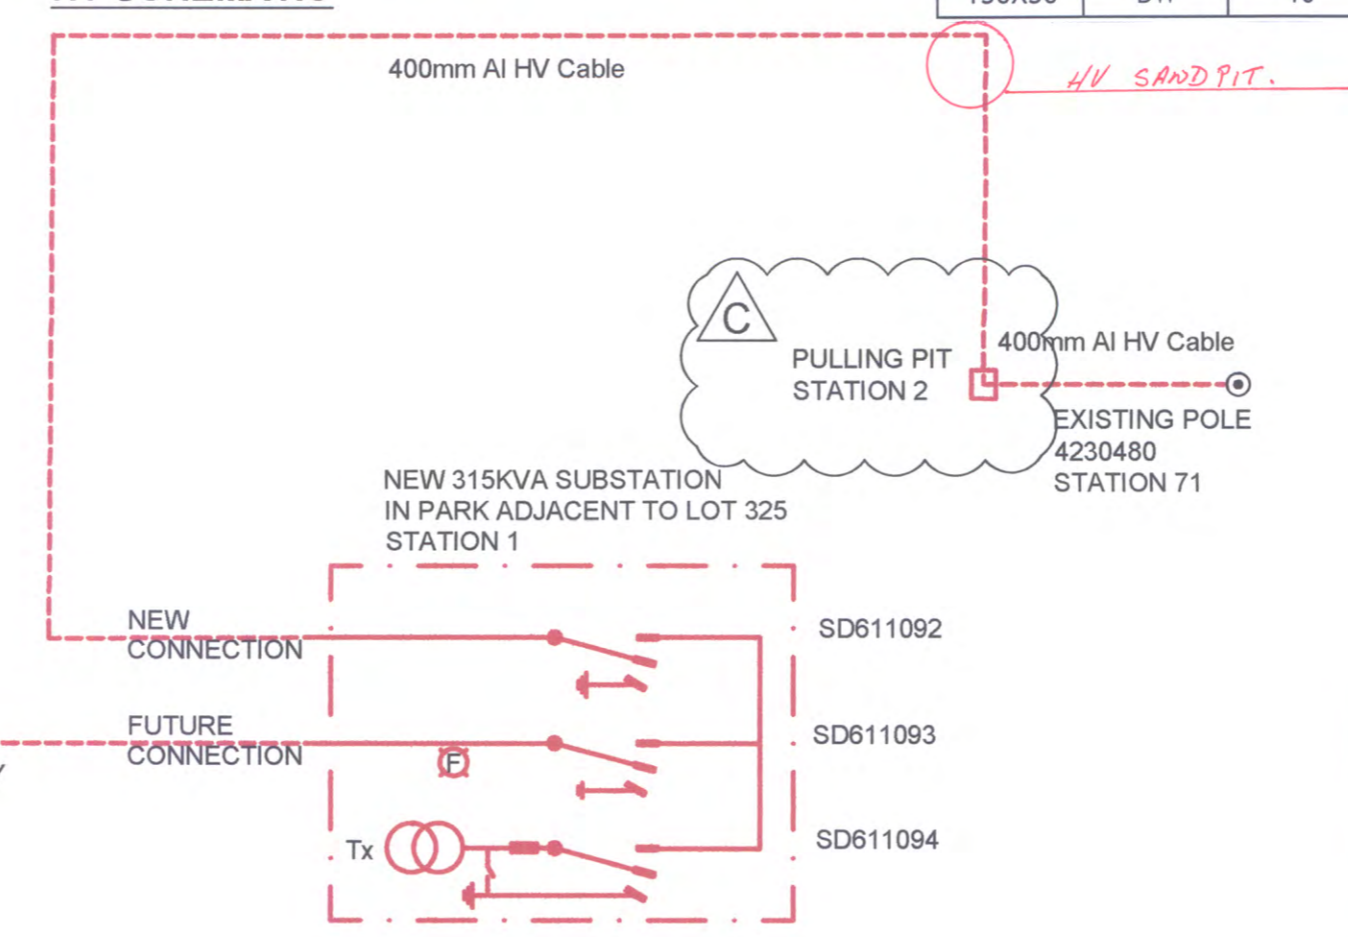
400mm Al HV Cable

HV SANDPIT.

C

PULLING PIT
STATION 2

400mm Al HV Cable

EXISTING POLE
4230480
STATION 71

NEW 315KVA SUBSTATION
IN PARK ADJACENT TO LOT 325
STATION 1

NEW
CONNECTION

SD611092

FUTURE
CONNECTION

F

SD611093

Tx

SD611094